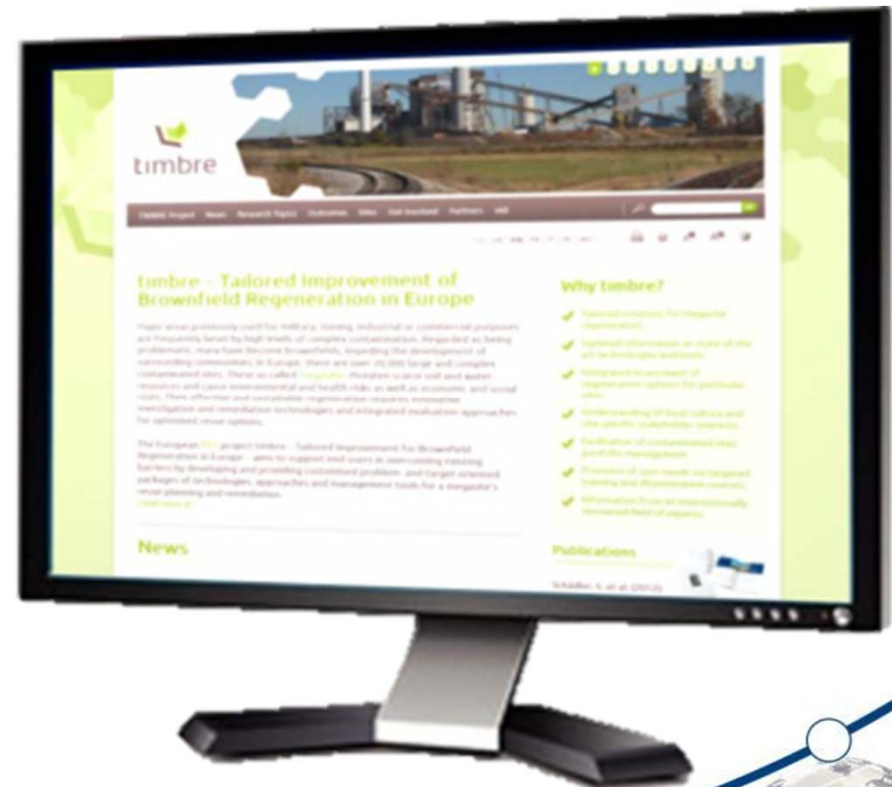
timbre

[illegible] News Research Topics Outcomes Sites Get Involved Partners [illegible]

timbre – Tailored Improvement of Brownfield Regeneration in Europe

Major areas previously used for military, mining, industrial or commercial purposes are frequently beset by high levels of complex contamination. Regarded as being problematic, many have become brownfields, impeding the development of surrounding communities. In Europe, there are over 20,000 large and complex contaminated sites. These so called megasites threaten scarce soil and water resources and cause environmental and health risks as well as economic and social risks. Their effective and sustainable regeneration requires innovative investigation and remediation technologies and integrated evaluation approaches for optimised reuse options.

The European FP7 project timbre – Tailored Improvement for Brownfield Regeneration in Europe – aims to support end users in overcoming existing barriers by developing and providing customised problem- and target-oriented packages of technologies, approaches and management tools for a megasite's reuse planning and remediation.
read more at

Why timbre?

Tailored solutions for megasite regeneration

Updated information on state of the art technologies and tools

Integrated assessment of regeneration options for particular sites

Understanding of local culture and site-specific stakeholder interests

Facilitation of contaminated sites portfolio management

Provision of user-needs via targeted training and dissemination courses

Information from an internationally renowned field of experts

News

Publications

Schädler, S. et al. (2012)